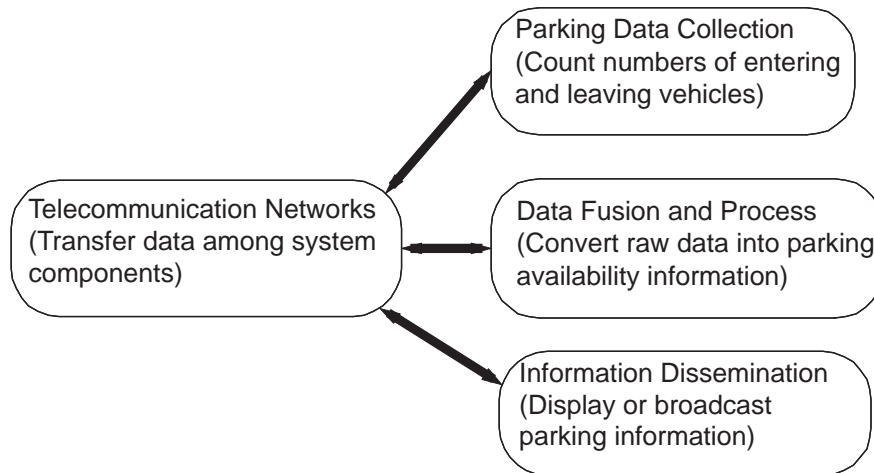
Telecommunication Networks (Transfer data among system components)

Parking Data Collection (Count numbers of entering and leaving vehicles)

Data Fusion and Process (Convert raw data into parking availability information)

Information Dissemination (Display or broadcast parking information)